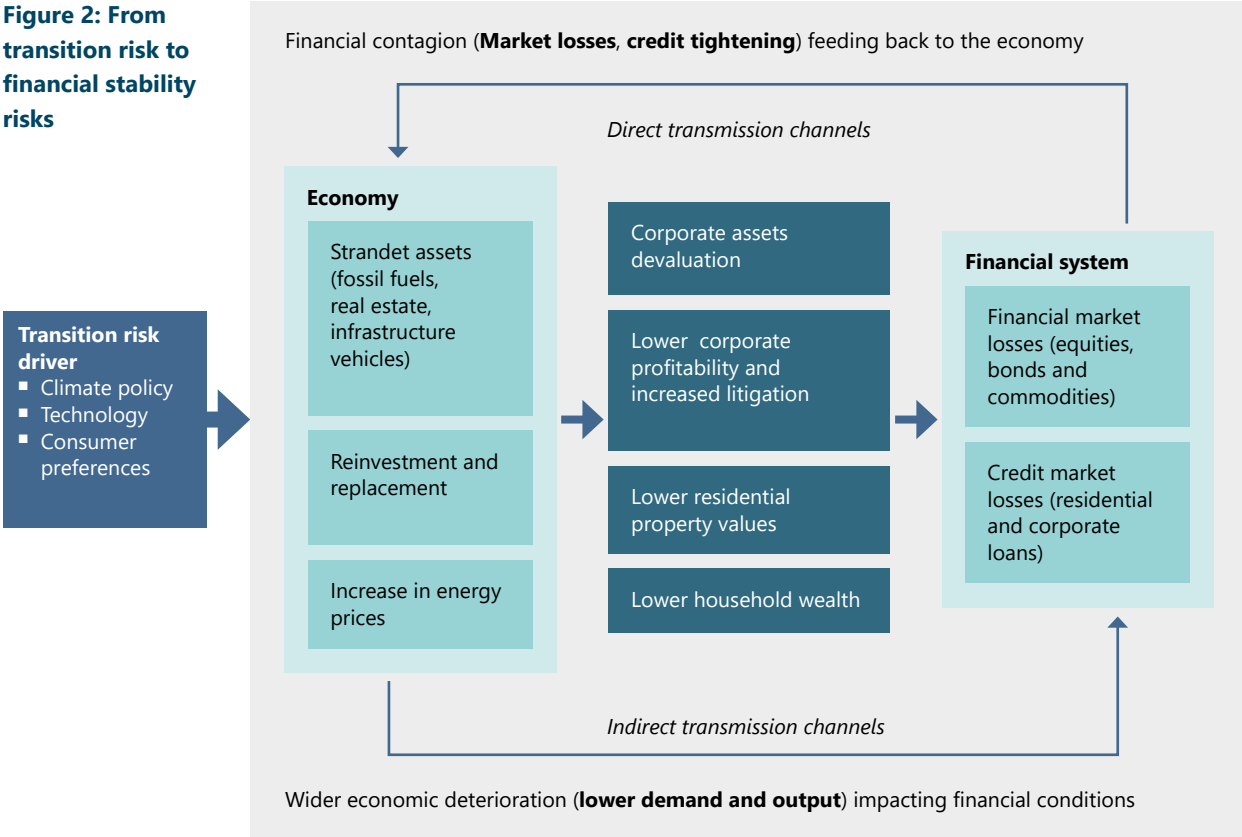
Figure 2: From transition risk to financial stability risks

Financial contagion (Market losses, credit tightening) feeding back to the economy

Direct transmission channels

Transition risk driver
- Climate policy
- Technology
- Consumer preferences

Economy

Strandet assets (fossil fuels, real estate, infrastructure vehicles)

Reinvestment and replacement

Increase in energy prices

Corporate assets devaluation

Lower corporate profitability and increased litigation

Lower residential property values

Lower household wealth

Financial system

Financial market losses (equities, bonds and commodities)

Credit market losses (residential and corporate loans)

Indirect transmission channels

Wider economic deterioration (lower demand and output) impacting financial conditions